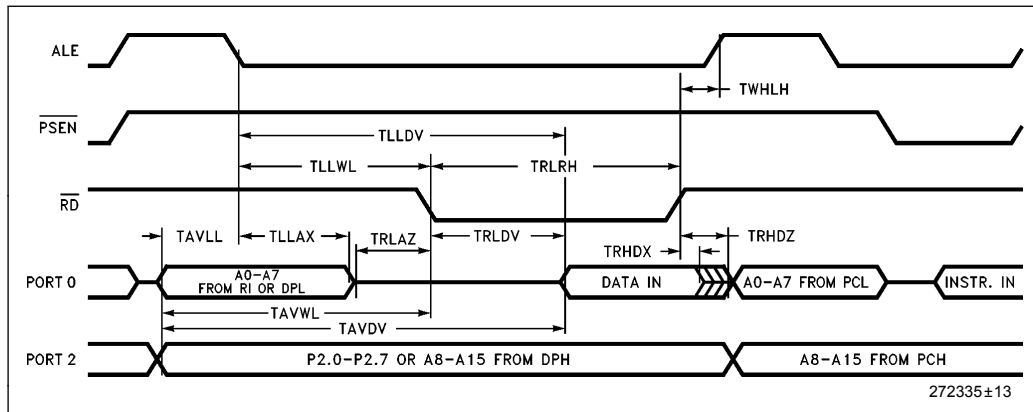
ALE

TWHLH

$\overline{PSEN}$

TLLDV

TLLWL

TRLRH

$\overline{RD}$

TAVLL

TLLAX

TRLAZ

TRLDV

TRHDX

TRHDZ

PORT 0

A0–A7 FROM RI OR DPL

DATA IN

A0–A7 FROM PCL

INSTR. IN

TAVWL

TAVDV

PORT 2

P2.0–P2.7 OR A8–A15 FROM DPH

A8–A15 FROM PCH

272335±13